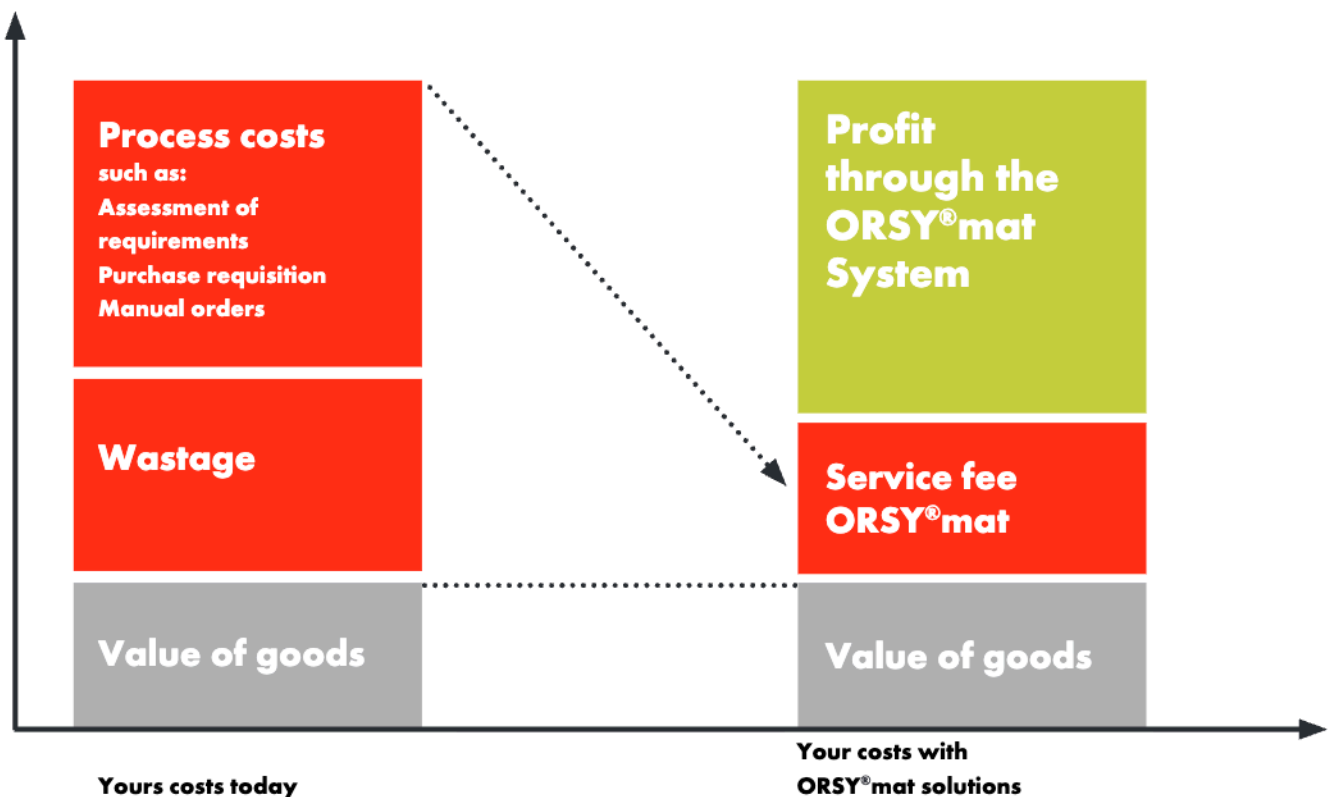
Process costs
such as:
Assessment of requirements
Purchase requisition
Manual orders

Wastage

Value of goods

Profit through the ORSY®mat System

Service fee ORSY®mat

Value of goods

Yours costs today

Your costs with ORSY®mat solutions